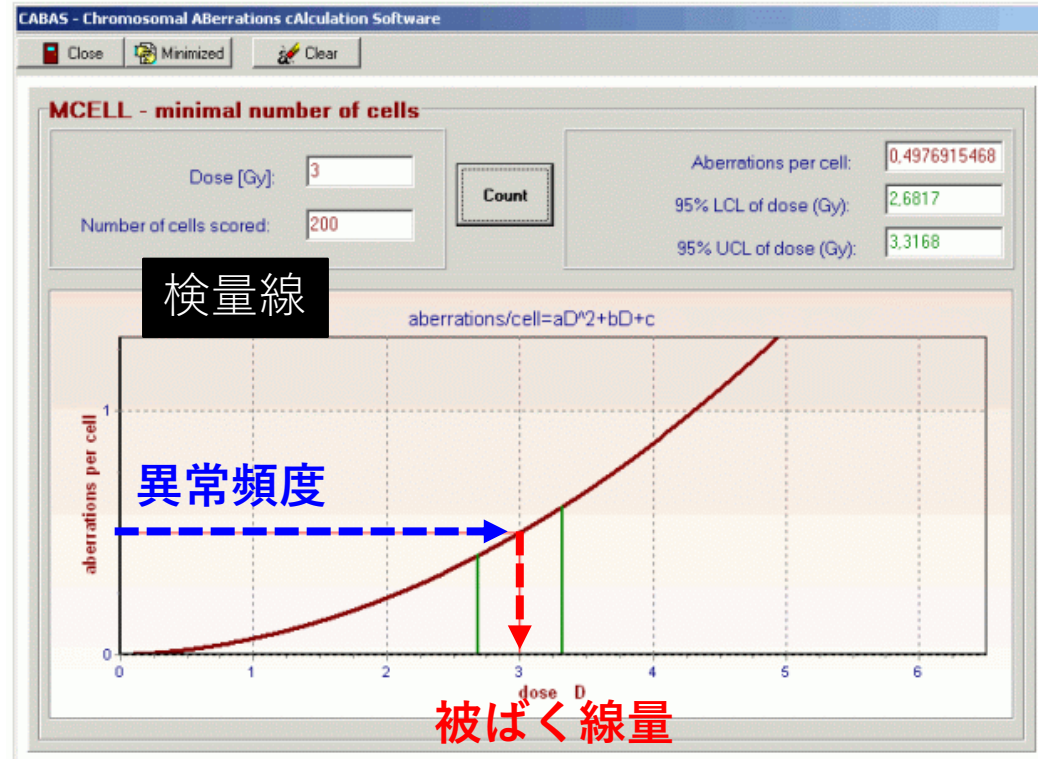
CABAS - Chromosomal ABerrations cAlculation Software

Close
Minimized
Clear

MCELL - minimal number of cells

Dose [Gy]: 3
Number of cells scored: 200

Count

Aberrations per cell: 0,4976915468
95% LCL of dose (Gy): 2,6817
95% UCL of dose (Gy): 3,3168

検量線

aberrations/cell=aD^2+bD+c

aberrations per cell

1
0

異常頻度

0 1 2 3 4 5 6

dose D

被ばく線量